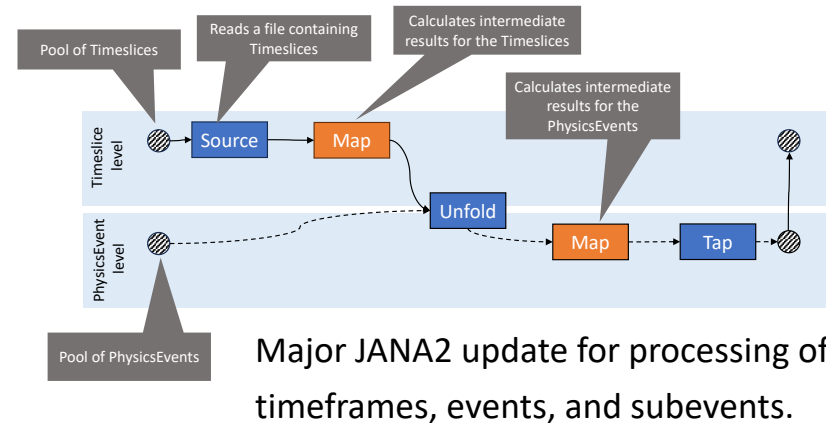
Pool of Timeslices

Reads a file containing Timeslices

Calculates intermediate results for the Timeslices

Calculates intermediate results for the PhysicsEvents

Timeslice level

Source

Map

Unfold

PhysicsEvent level

Map

Tap

Pool of PhysicsEvents

Major JANA2 update for processing of timeframes, events, and subevents.